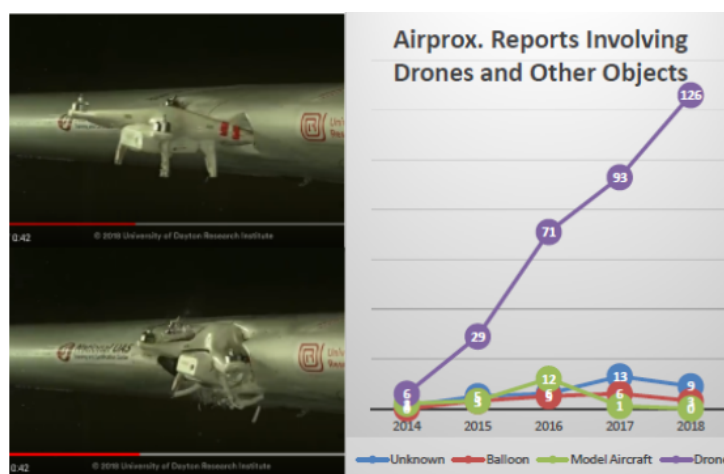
0:42
© 2018 University of Dayton Research Institute

0:42
© 2018 University of Dayton Research Institute

Airprox. Reports Involving Drones and Other Objects

126
93
71
29
6
12
13
9
5
6
1
0
2014
2015
2016
2017
2018

Unknown
Balloon
Model Aircraft
Drone